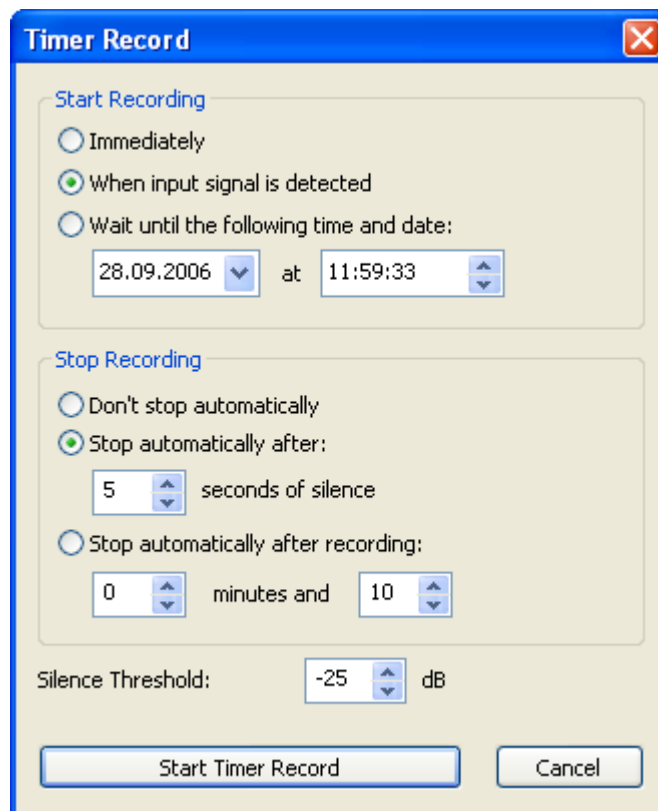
Timer Record

Start Recording

Immediately

When input signal is detected

Wait until the following time and date:

28.09.2006 at 11:59:33

Stop Recording

Don't stop automatically

Stop automatically after:

5 seconds of silence

Stop automatically after recording:

0 minutes and 10

Silence Threshold: -25 dB

Start Timer Record

Cancel